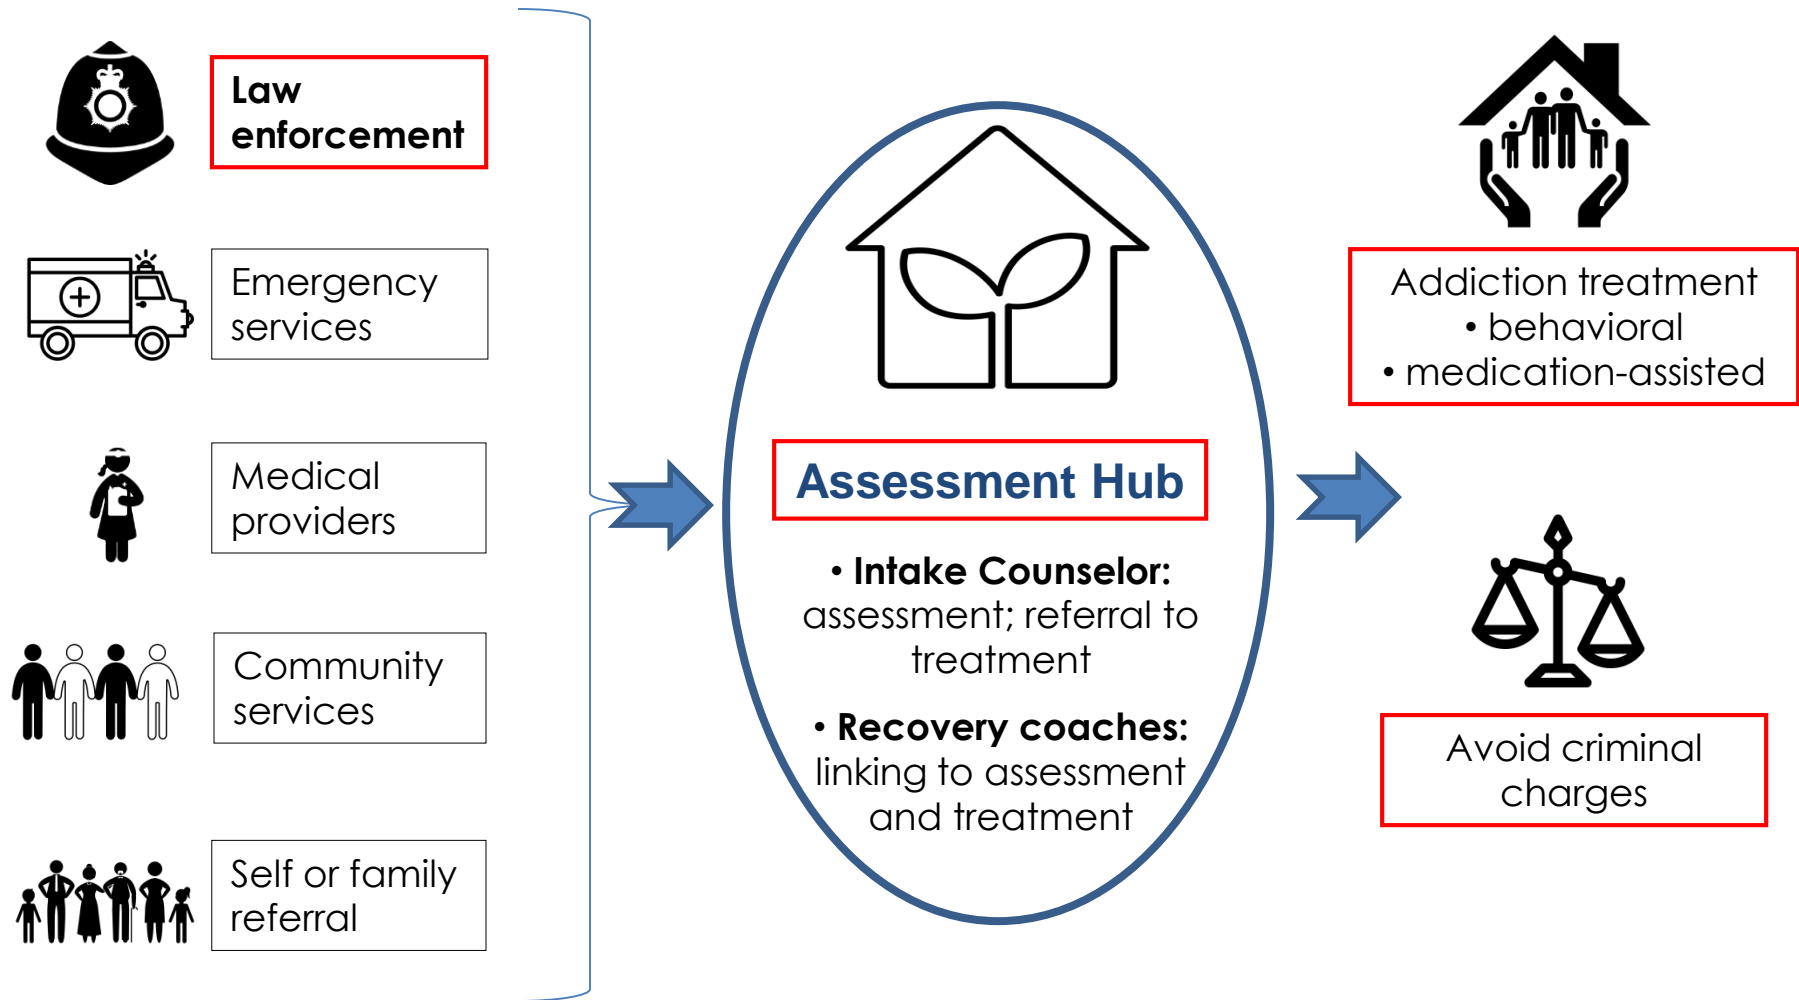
Law enforcement

Emergency services

Medical providers

Community services

Self or family referral

Assessment Hub

• Intake Counselor: assessment; referral to treatment

• Recovery coaches: linking to assessment and treatment

Addiction treatment
• behavioral
• medication-assisted

Avoid criminal charges